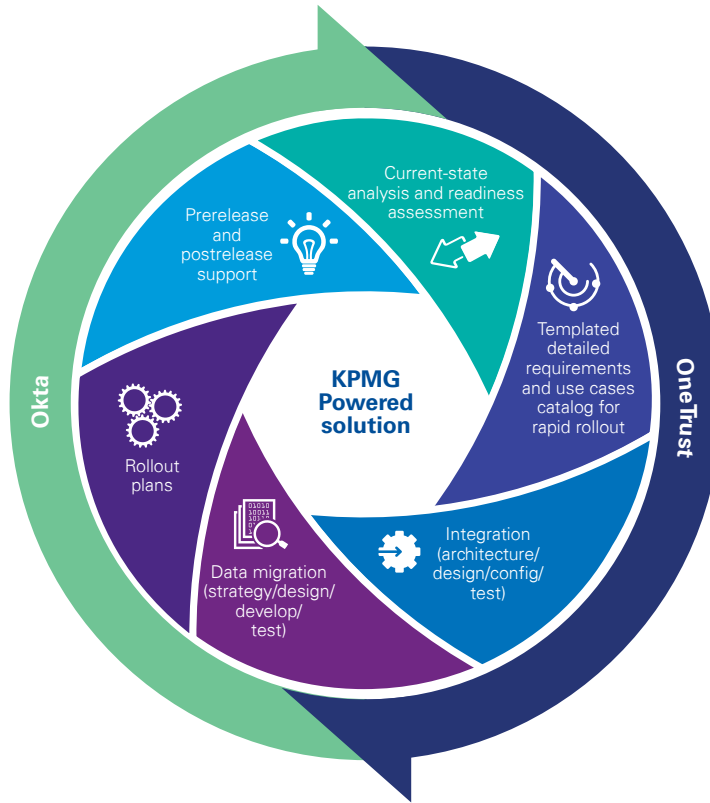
Current-state analysis and readiness assessment

Templated detailed requirements and use cases catalog for rapid rollout

Integration (architecture/ design/config/ test)

Data migration (strategy/design/ develop/ test)

01010
10011
1011

Rollout plans

Prerelease and postrelease support

KPMG Powered solution

Okta

OneTrust